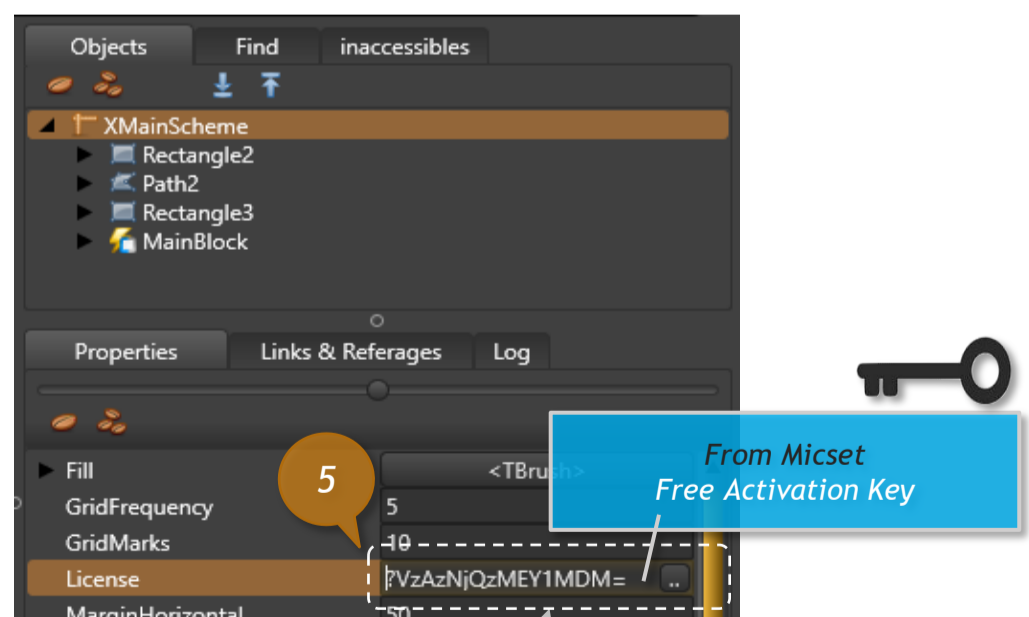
Objects | Find | inaccessibles

XMainScheme
Rectangle2
Path2
Rectangle3
MainBlock

Properties | Links & Referages | Log

Fill | <TBru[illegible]>
GridFrequency | 5
GridMarks | 10
License | ?VzAzNjQzMEY1MDM= ..
MarginHorizontal | 50

5

From Micset
Free Activation Key